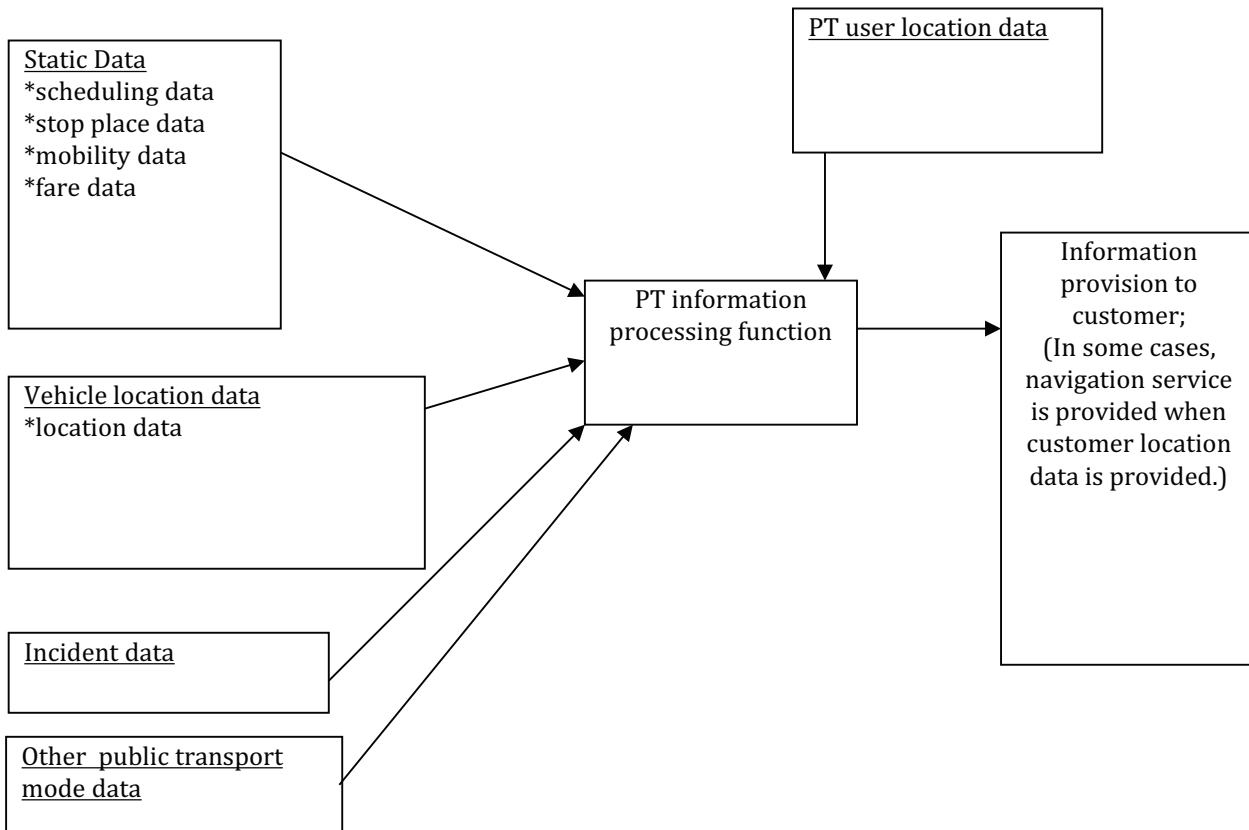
Static Data
*scheduling data
*stop place data
*mobility data
*fare data

PT user location data

PT information processing function

Information provision to customer; (In some cases, navigation service is provided when customer location data is provided.)

Vehicle location data
*location data

Incident data

Other public transport mode data